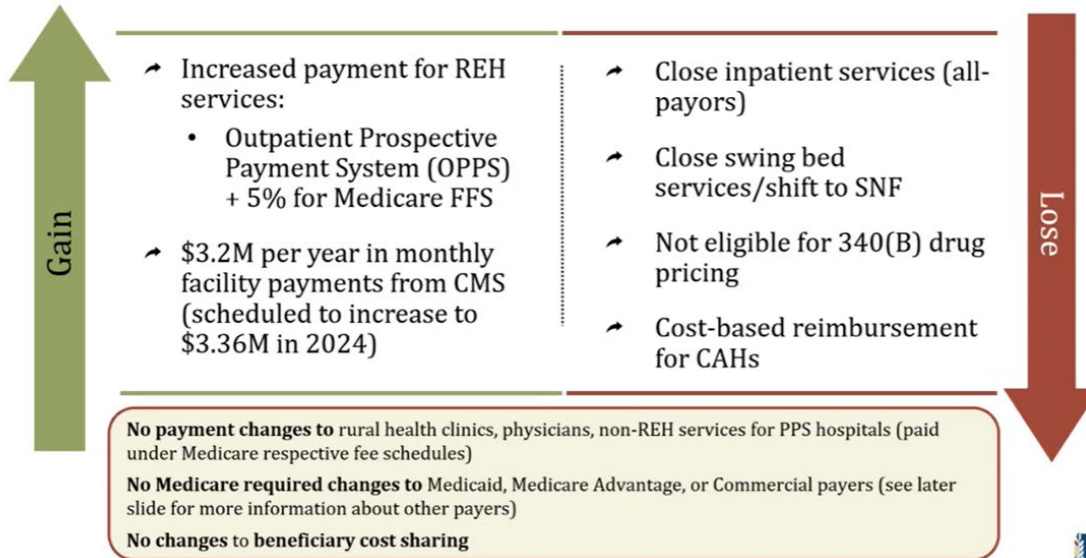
Gain

Increased payment for REH services:

• Outpatient Prospective Payment System (OPPS) + 5% for Medicare FFS

$3.2M per year in monthly facility payments from CMS (scheduled to increase to $3.36M in 2024)

Close inpatient services (all-payors)

Close swing bed services/shift to SNF

Not eligible for 340(B) drug pricing

Cost-based reimbursement for CAHs

Lose

No payment changes to rural health clinics, physicians, non-REH services for PPS hospitals (paid under Medicare respective fee schedules)

No Medicare required changes to Medicaid, Medicare Advantage, or Commercial payers (see later slide for more information about other payers)

No changes to beneficiary cost sharing